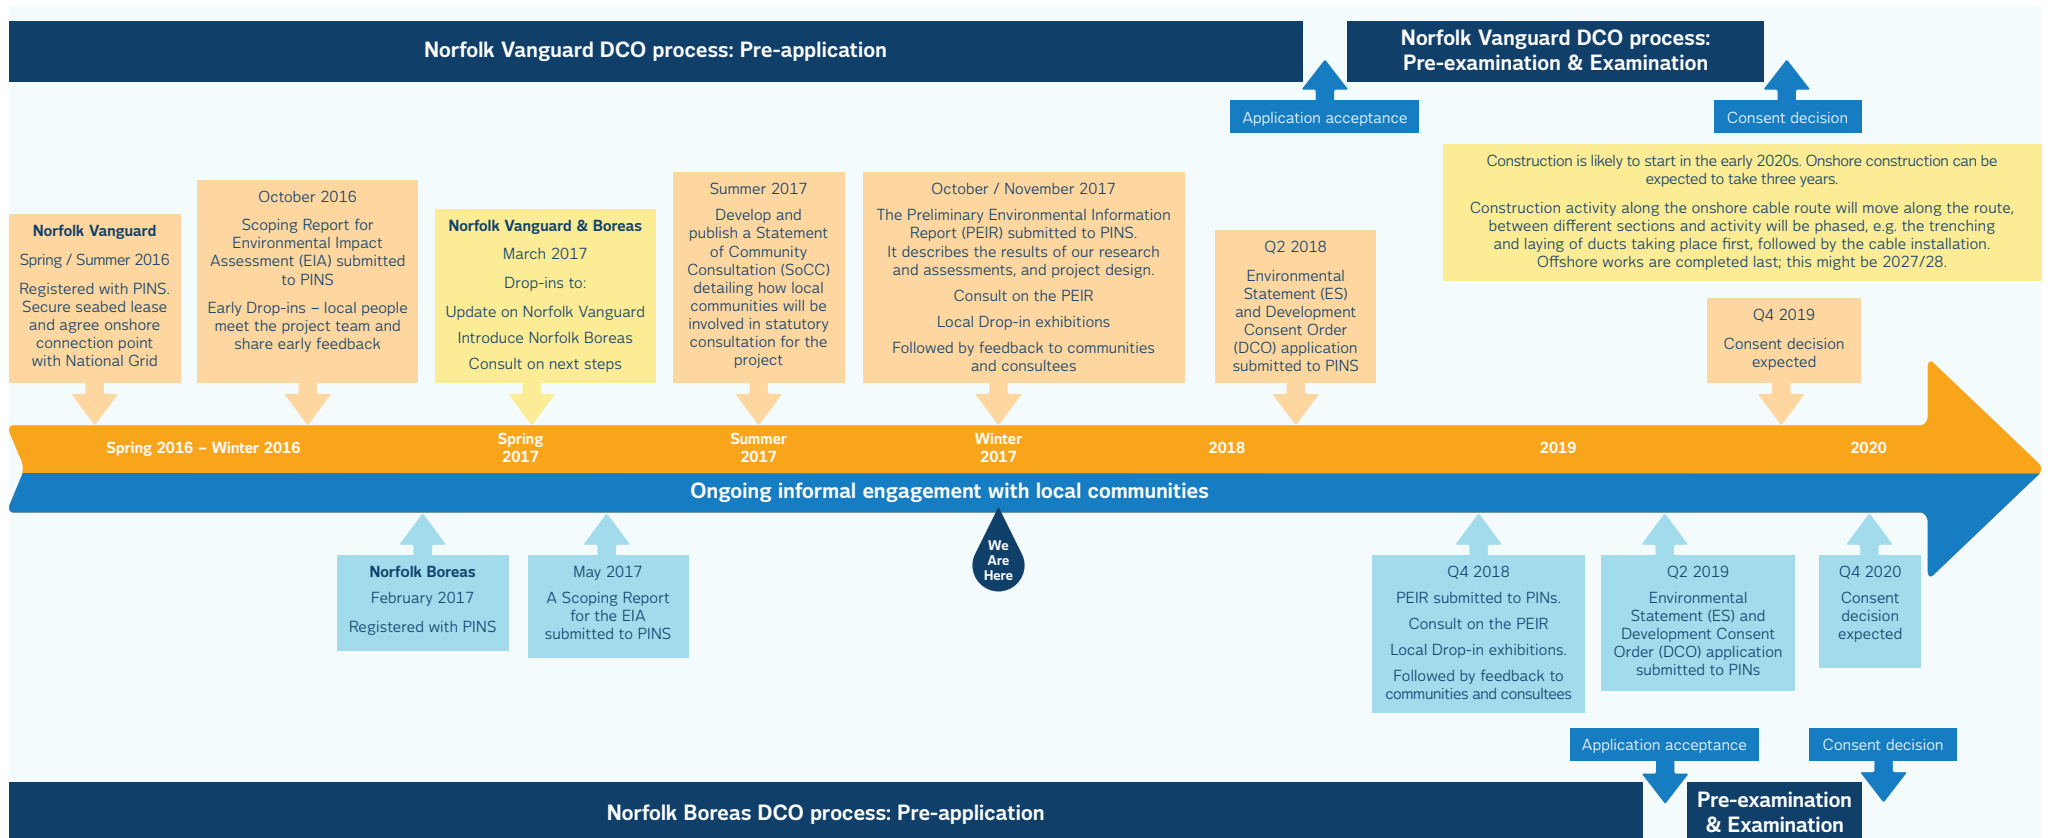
Norfolk Vanguard DCO process: Pre-application

Norfolk Vanguard DCO process: Pre-examination & Examination

Application acceptance

Consent decision

Construction is likely to start in the early 2020s. Onshore construction can be expected to take three years.

Construction activity along the onshore cable route will move along the route, between different sections and activity will be phased, e.g. the trenching and laying of ducts taking place first, followed by the cable installation. Offshore works are completed last; this might be 2027/28.

Norfolk Vanguard
Spring / Summer 2016
Registered with PINS. Secure seabed lease and agree onshore connection point with National Grid

October 2016
Scoping Report for Environmental Impact Assessment (EIA) submitted to PINS
Early Drop-ins – local people meet the project team and share early feedback

Norfolk Vanguard & Boreas
March 2017
Drop-ins to:
Update on Norfolk Vanguard
Introduce Norfolk Boreas
Consult on next steps

Summer 2017
Develop and publish a Statement of Community Consultation (SoCC) detailing how local communities will be involved in statutory consultation for the project

October / November 2017
The Preliminary Environmental Information Report (PEIR) submitted to PINS. It describes the results of our research and assessments, and project design.
Consult on the PEIR
Local Drop-in exhibitions
Followed by feedback to communities and consultees

Q2 2018
Environmental Statement (ES) and Development Consent Order (DCO) application submitted to PINS

Q4 2019
Consent decision expected

Spring 2016 – Winter 2016
Spring 2017
Summer 2017
Winter 2017
2018
2019
2020

Ongoing informal engagement with local communities

We Are Here

Norfolk Boreas
February 2017
Registered with PINS

May 2017
A Scoping Report for the EIA submitted to PINS

Q4 2018
PEIR submitted to PINs.
Consult on the PEIR
Local Drop-in exhibitions.
Followed by feedback to communities and consultees

Q2 2019
Environmental Statement (ES) and Development Consent Order (DCO) application submitted to PINs

Q4 2020
Consent decision expected

Application acceptance

Consent decision

Norfolk Boreas DCO process: Pre-application

Pre-examination & Examination